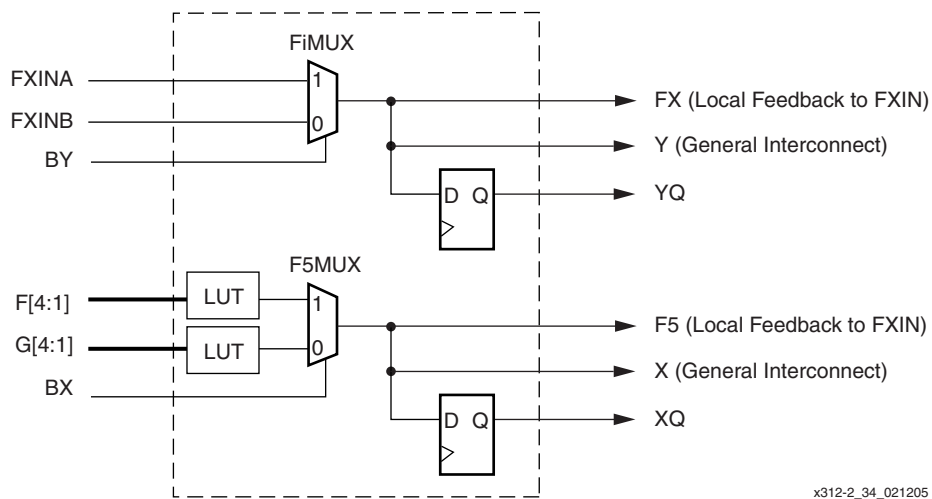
FiMUX

FXINA
FXINB
BY

1
0

FX (Local Feedback to FXIN)
Y (General Interconnect)

D Q
YQ

F5MUX

F[4:1]
G[4:1]
BX

LUT
LUT

1
0

F5 (Local Feedback to FXIN)
X (General Interconnect)

D Q
XQ

x312-2_34_021205